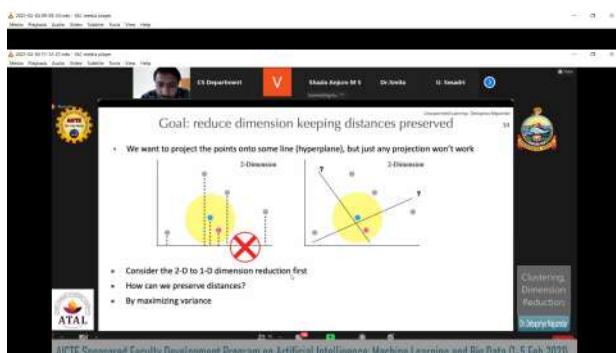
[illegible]

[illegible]

CS Department

V

Shada Anjum M S

Dr.Amila

U. Smadri

Unsupervised Learning: Debapriyo Majumdar

Goal: reduce dimension keeping distances preserved

We want to project the points onto some line (hyperplane), but just any projection won't work

2-Dimension

2-Dimension

Consider the 2-D to 1-D dimension reduction first

How can we preserve distances?

By maximizing variance

ATAL

Clustering, Dimension Reduction

Dr. Debapriyo Majumdar

AICTE Sponsored Faculty Development Program on Artificial Intelligence, Machine Learning and Big Data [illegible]